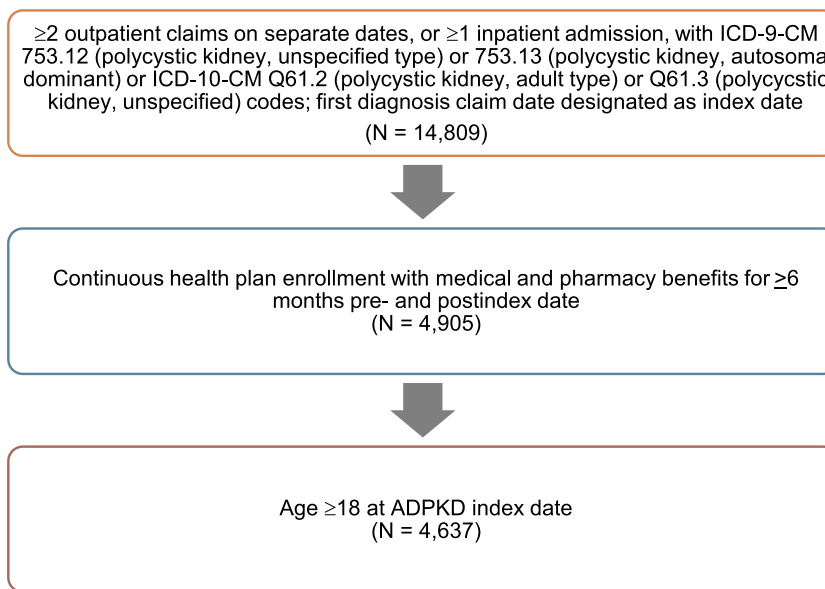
≥2 outpatient claims on separate dates, or ≥1 inpatient admission, with ICD-9-CM 753.12 (polycystic kidney, unspecified type) or 753.13 (polycystic kidney, autosoma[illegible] dominant) or ICD-10-CM Q61.2 (polycystic kidney, adult type) or Q61.3 (polycycsti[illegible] kidney, unspecified) codes; first diagnosis claim date designated as index date

(N = 14,809)

Continuous health plan enrollment with medical and pharmacy benefits for ≥6 months pre- and postindex date
(N = 4,905)

Age ≥18 at ADPKD index date
(N = 4,637)